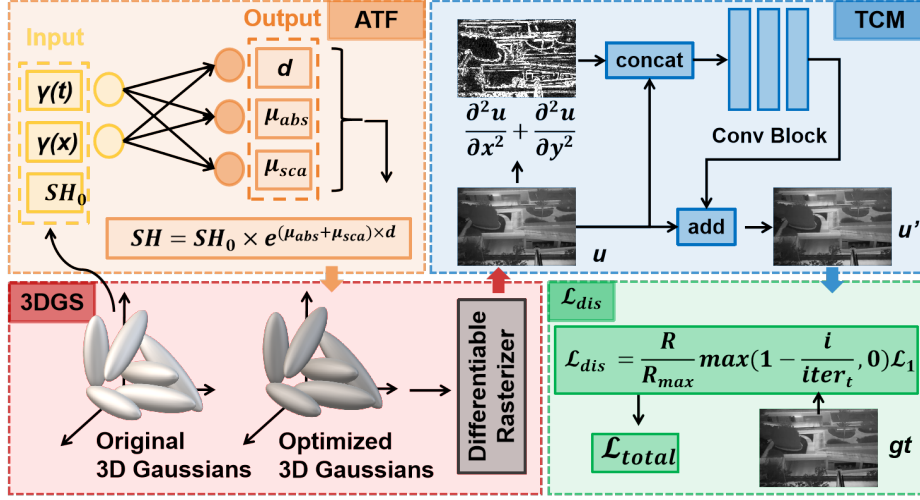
Input
Output
ATF
$\gamma(t)$
$\gamma(x)$
$SH_0$
$d$
$\mu_{abs}$
$\mu_{sca}$
$SH = SH_0 \times e^{(\mu_{abs}+\mu_{sca})\times d}$
TCM
concat
$\frac{\partial^2 u}{\partial x^2} + \frac{\partial^2 u}{\partial y^2}$
Conv Block
add
$u$
$u'$
3DGS
Original
3D Gaussians
Optimized
3D Gaussians
Differentiable
Rasterizer
$\mathcal{L}_{dis}$
$\mathcal{L}_{dis} = \frac{R}{R_{max}} max(1 - \frac{i}{iter_t}, 0)\mathcal{L}_1$
$\mathcal{L}_{total}$
gt